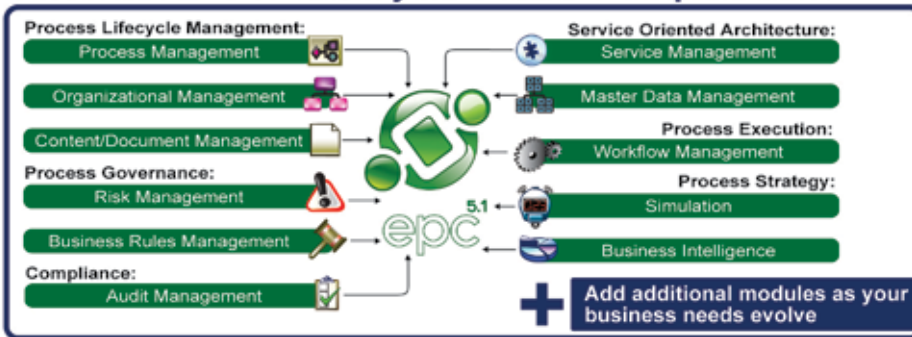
Process Lifecycle Management:
Process Management
Organizational Management
Content/Document Management
Process Governance:
Risk Management
Business Rules Management
Compliance:
Audit Management

Service Oriented Architecture:
Service Management
Master Data Management
Process Execution:
Workflow Management
Process Strategy:
Simulation
Business Intelligence

epc 5.1

Add additional modules as your business needs evolve